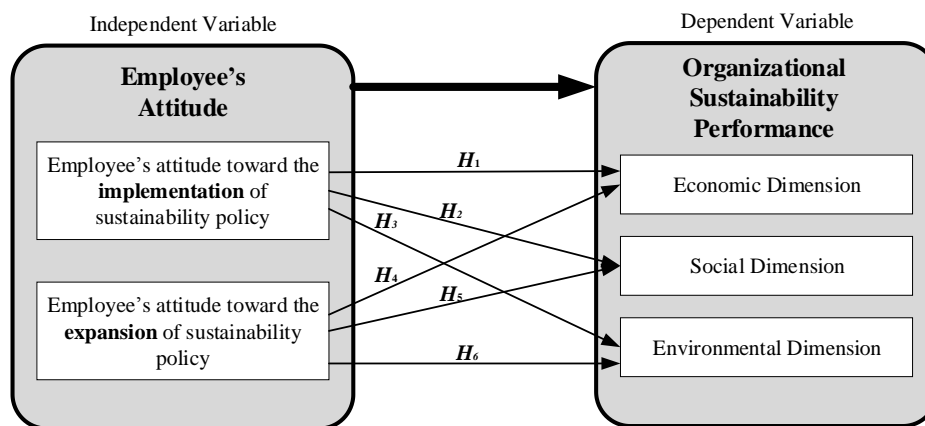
Independent Variable

Dependent Variable

Employee's Attitude

Employee's attitude toward the implementation of sustainability policy

Employee's attitude toward the expansion of sustainability policy

$H_1$

$H_2$

$H_3$

$H_4$

$H_5$

$H_6$

Organizational Sustainability Performance

Economic Dimension

Social Dimension

Environmental Dimension